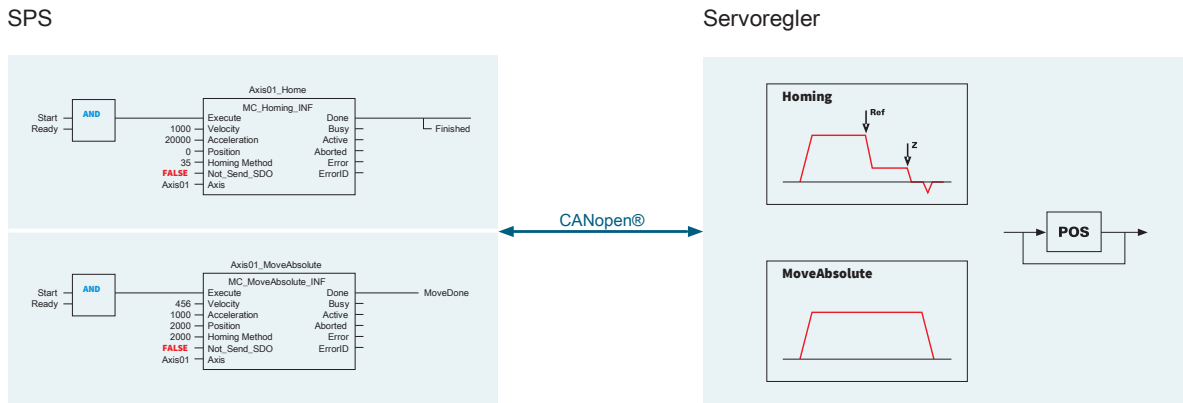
SPS

Servoregler

Axis01_Home

Start
Ready
AND
MC_Homing_INF
Execute
1000 Velocity
20000 Acceleration
0 Position
35 Homing Method
FALSE Not_Send_SDO
Axis01 Axis
Done
Busy
Active
Aborted
Error
ErrorID
Finished

Axis01_MoveAbsolute

Start
Ready
AND
MC_MoveAbsolute_INF
Execute
456 Velocity
1000 Acceleration
2000 Position
2000 Homing Method
FALSE Not_Send_SDO
Axis01 Axis
Done
Busy
Active
Aborted
Error
ErrorID
MoveDone

CANopen®

Homing
Ref
Z

POS

MoveAbsolute